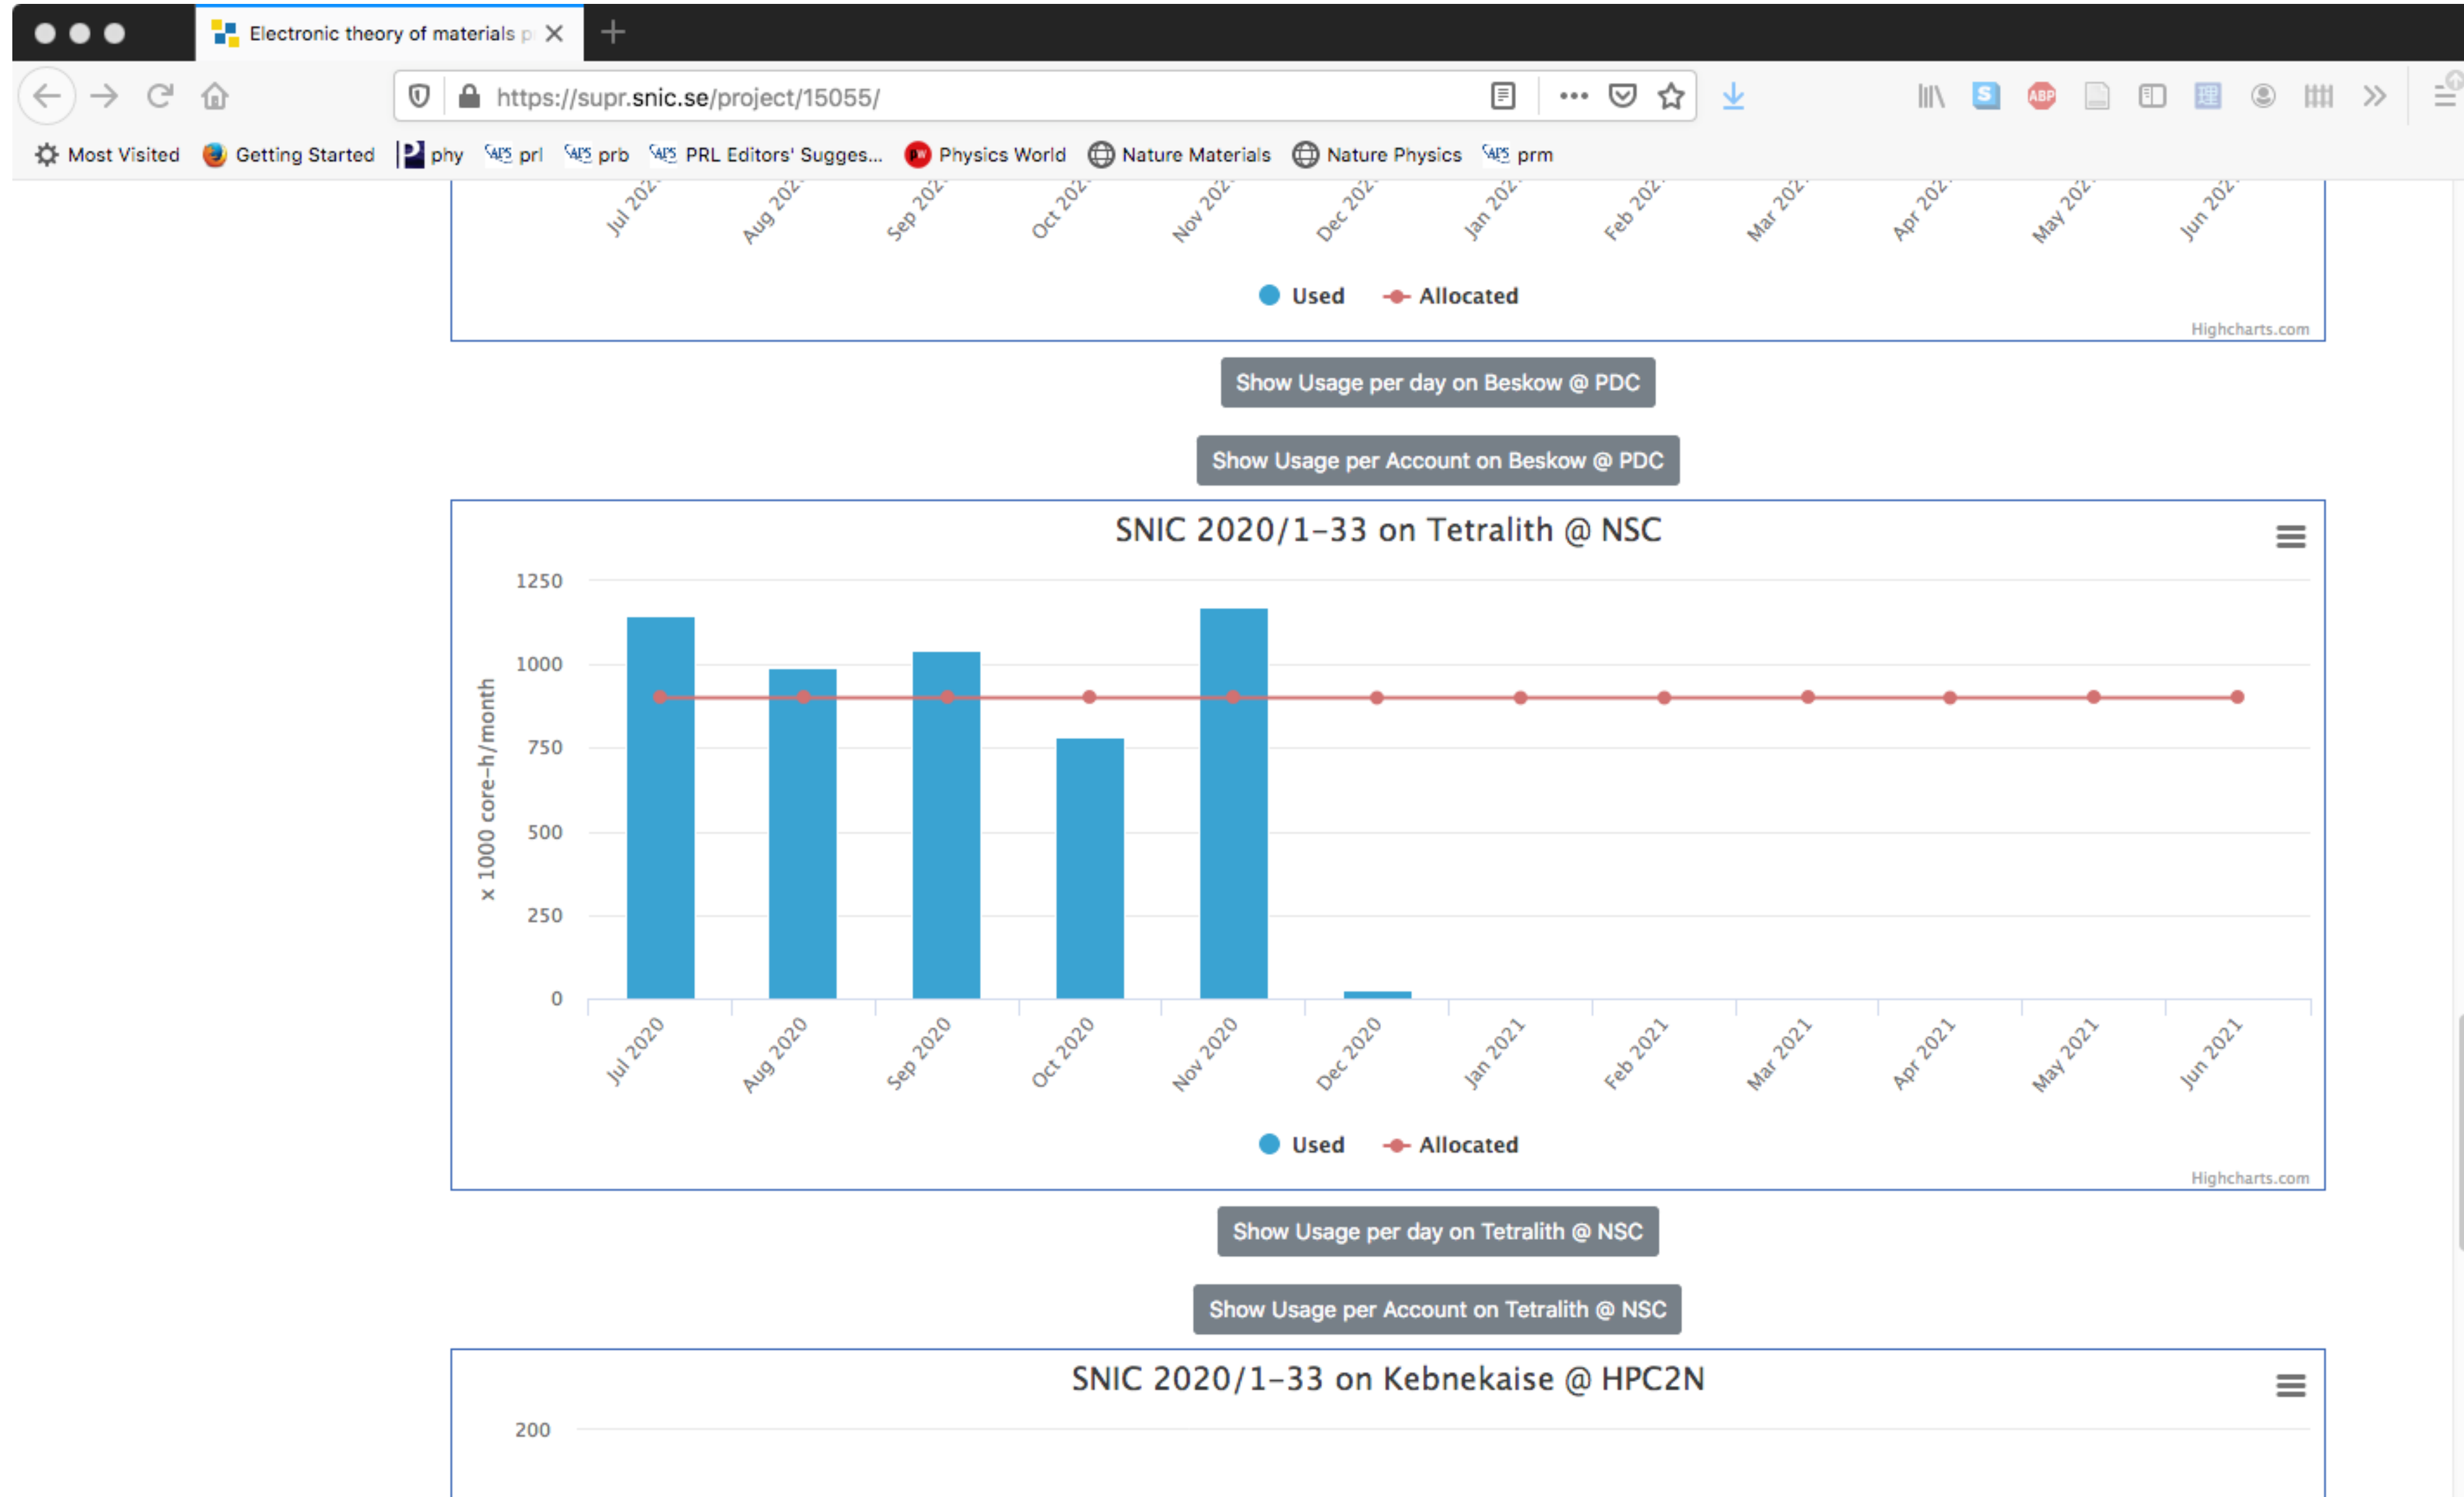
Electronic theory of materials p

https://supr.snic.se/project/15055/

Most Visited Getting Started phy prl prb PRL Editors' Sugges... Physics World Nature Materials Nature Physics prm

Jul 202 Aug 202 Sep 202 Oct 202 Nov 202 Dec 202 Jan 202 Feb 202 Mar 202 Apr 202 May 202 Jun 202

Used Allocated

Highcharts.com

Show Usage per day on Beskow @ PDC

Show Usage per Account on Beskow @ PDC

SNIC 2020/1-33 on Tetralith @ NSC

1250
1000
750
500
250
0

x 1000 core-h/month

Jul 2020 Aug 2020 Sep 2020 Oct 2020 Nov 2020 Dec 2020 Jan 2021 Feb 2021 Mar 2021 Apr 2021 May 2021 Jun 2021

Used Allocated

Highcharts.com

Show Usage per day on Tetralith @ NSC

Show Usage per Account on Tetralith @ NSC

SNIC 2020/1-33 on Kebnekaise @ HPC2N

200